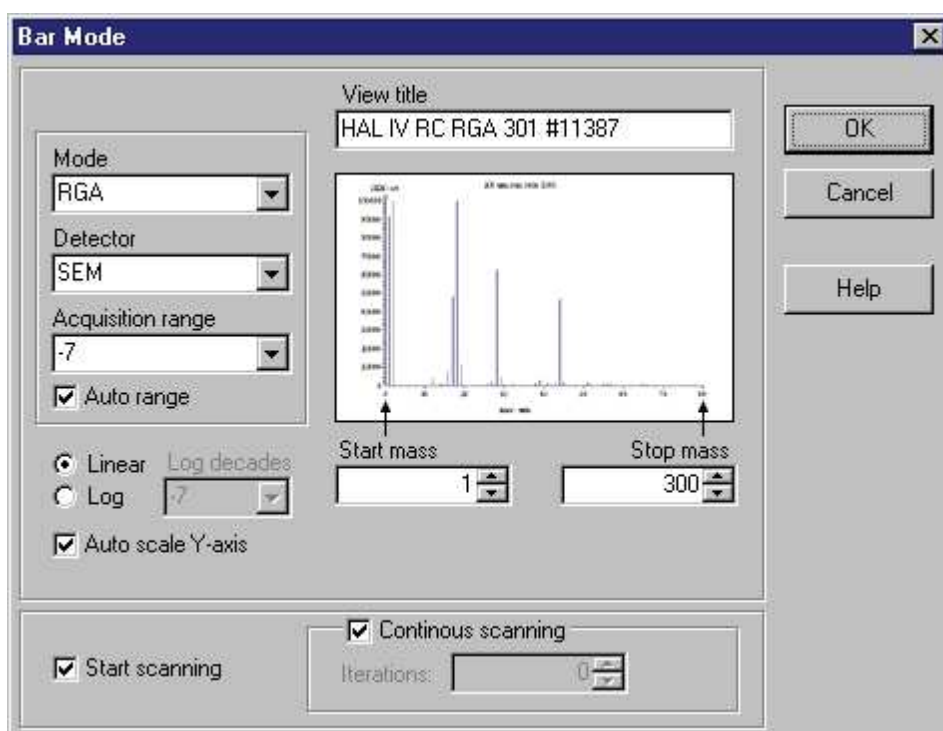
Bar Mode

View title
HAL IV RC RGA 301 #11387

OK
Cancel
Help

Mode
RGA
Detector
SEM
Acquisition range
-7
Auto range

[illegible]

Start mass
1
Stop mass
300

Linear
Log
Log decades
-7
Auto scale Y-axis

Continous scanning
Start scanning
Iterations:
0